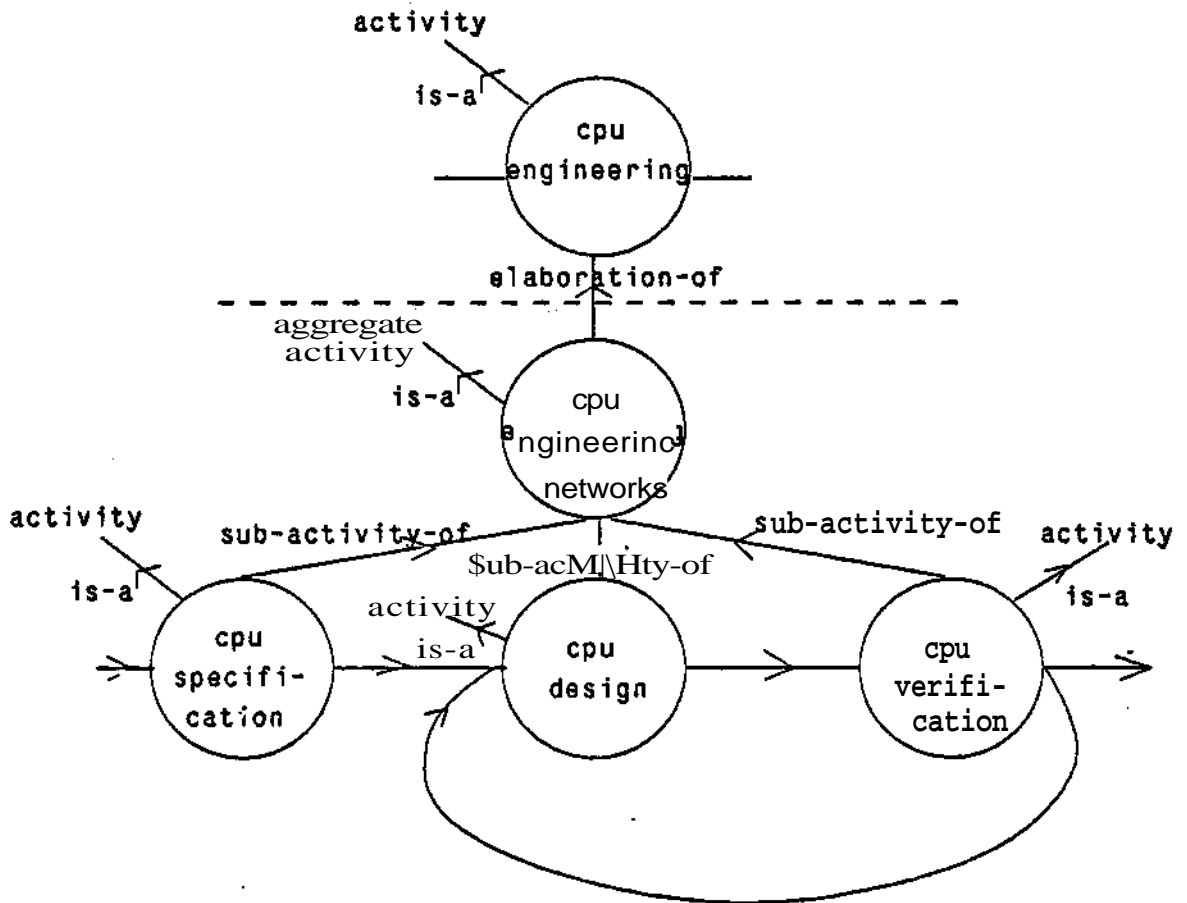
activity

is-a

cpu engineering

elaboration-of

aggregate activity

is-a

cpu engineering networks

activity

sub-activity-of

sub-activity-of

activity

is-a

sub-activity-of

is-a

activity

is-a

cpu specification

cpu design

cpu verification